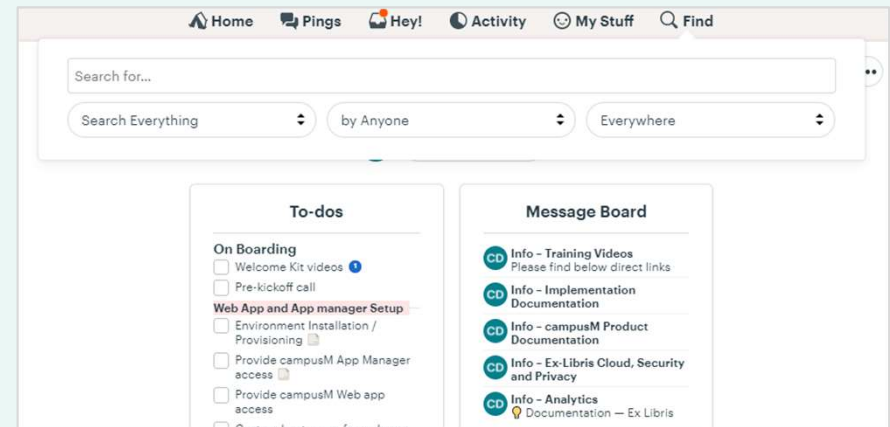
Home Pings Hey! Activity My Stuff Find

Search for...

Search Everything | by Anyone | Everywhere

To-dos

On Boarding
Welcome Kit videos 1
Pre-kickoff call
Web App and App manager Setup
Environment Installation / Provisioning
Provide campusM App Manager access
Provide campusM Web app access
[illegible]

Message Board

CD Info - Training Videos
Please find below direct links
CD Info - Implementation Documentation
CD Info - campusM Product Documentation
CD Info - Ex-Libris Cloud, Security and Privacy
CD Info - Analytics
Documentation — Ex Libris